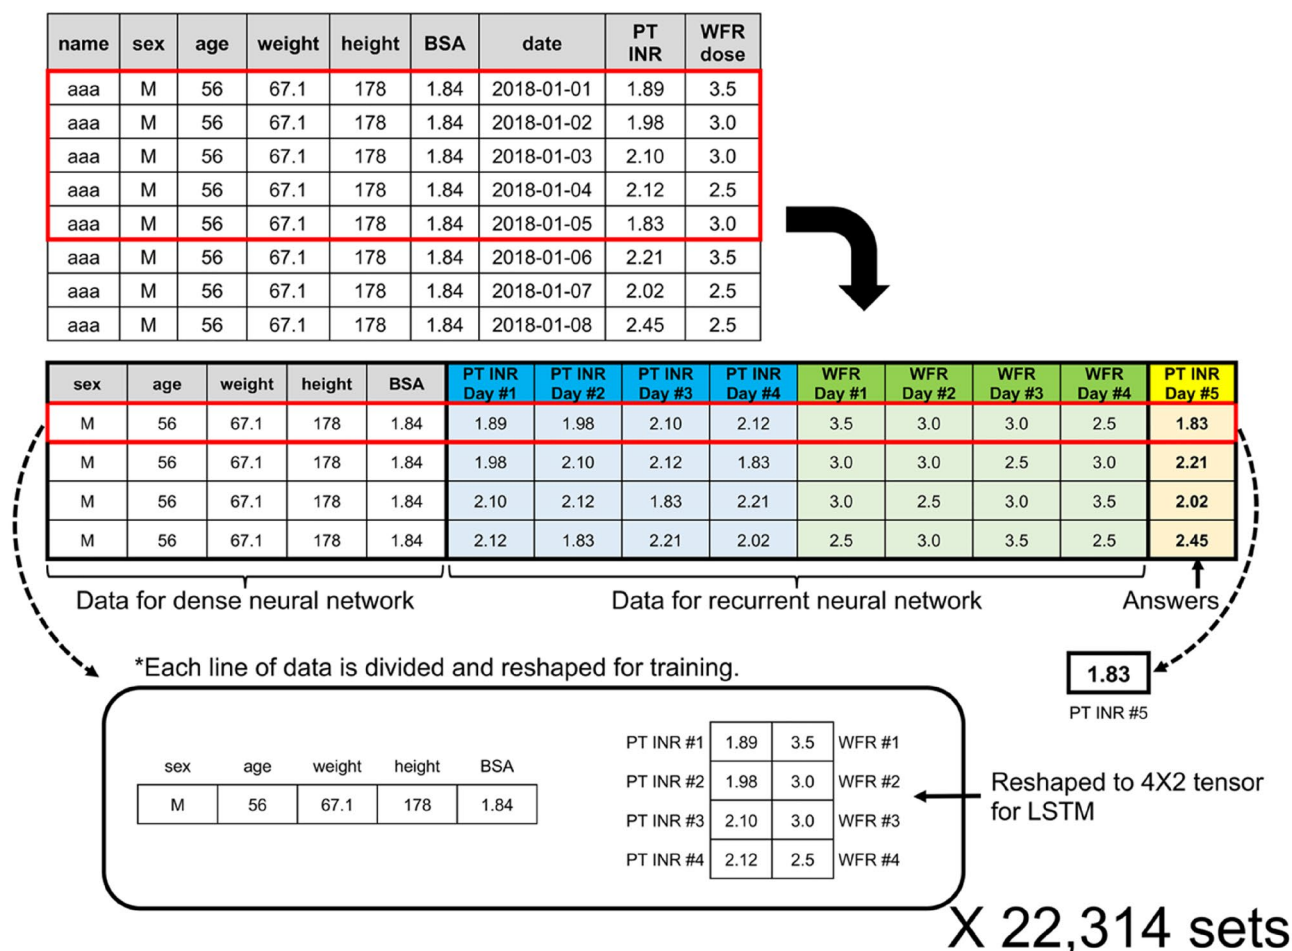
| name | sex | age | weight | height | BSA | date | PT INR | WFR dose |
|---|---|---|---|---|---|---|---|---|
| aaa | M | 56 | 67.1 | 178 | 1.84 | 2018-01-01 | 1.89 | 3.5 |
| aaa | M | 56 | 67.1 | 178 | 1.84 | 2018-01-02 | 1.98 | 3.0 |
| aaa | M | 56 | 67.1 | 178 | 1.84 | 2018-01-03 | 2.10 | 3.0 |
| aaa | M | 56 | 67.1 | 178 | 1.84 | 2018-01-04 | 2.12 | 2.5 |
| aaa | M | 56 | 67.1 | 178 | 1.84 | 2018-01-05 | 1.83 | 3.0 |
| aaa | M | 56 | 67.1 | 178 | 1.84 | 2018-01-06 | 2.21 | 3.5 |
| aaa | M | 56 | 67.1 | 178 | 1.84 | 2018-01-07 | 2.02 | 2.5 |
| aaa | M | 56 | 67.1 | 178 | 1.84 | 2018-01-08 | 2.45 | 2.5 |

| sex | age | weight | height | BSA | PT INR Day #1 | PT INR Day #2 | PT INR Day #3 | PT INR Day #4 | WFR Day #1 | WFR Day #2 | WFR Day #3 | WFR Day #4 | PT INR Day #5 |
|---|---|---|---|---|---|---|---|---|---|---|---|---|---|
| M | 56 | 67.1 | 178 | 1.84 | 1.89 | 1.98 | 2.10 | 2.12 | 3.5 | 3.0 | 3.0 | 2.5 | 1.83 |
| M | 56 | 67.1 | 178 | 1.84 | 1.98 | 2.10 | 2.12 | 1.83 | 3.0 | 3.0 | 2.5 | 3.0 | 2.21 |
| M | 56 | 67.1 | 178 | 1.84 | 2.10 | 2.12 | 1.83 | 2.21 | 3.0 | 2.5 | 3.0 | 3.5 | 2.02 |
| M | 56 | 67.1 | 178 | 1.84 | 2.12 | 1.83 | 2.21 | 2.02 | 2.5 | 3.0 | 3.5 | 2.5 | 2.45 |

Data for dense neural network

Data for recurrent neural network

Answers

*Each line of data is divided and reshaped for training.

1.83
PT INR #5

| sex | age | weight | height | BSA |
|---|---|---|---|---|
| M | 56 | 67.1 | 178 | 1.84 |

| | | | |
|---|---|---|---|
| PT INR #1 | 1.89 | 3.5 | WFR #1 |
| PT INR #2 | 1.98 | 3.0 | WFR #2 |
| PT INR #3 | 2.10 | 3.0 | WFR #3 |
| PT INR #4 | 2.12 | 2.5 | WFR #4 |

Reshaped to 4X2 tensor for LSTM

X 22,314 sets